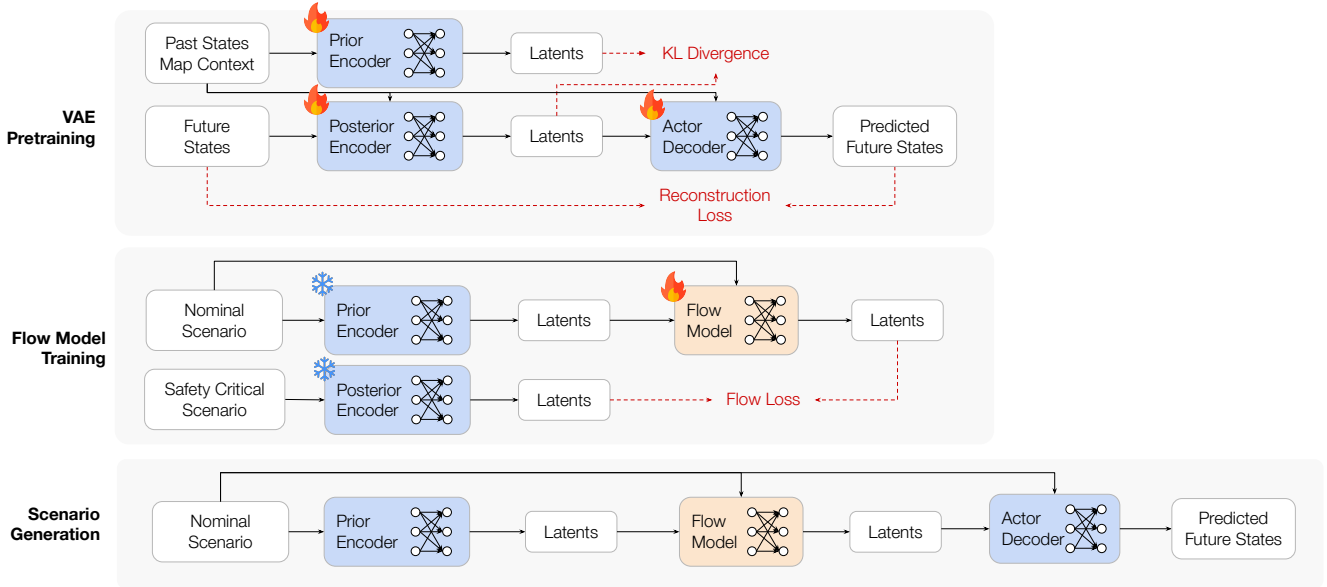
VAE Pretraining

Past States Map Context

Prior Encoder

Latents

KL Divergence

Future States

Posterior Encoder

Latents

Actor Decoder

Predicted Future States

Reconstruction Loss

Flow Model Training

Nominal Scenario

Prior Encoder

Latents

Flow Model

Latents

Safety Critical Scenario

Posterior Encoder

Latents

Flow Loss

Scenario Generation

Nominal Scenario

Prior Encoder

Latents

Flow Model

Latents

Actor Decoder

Predicted Future States